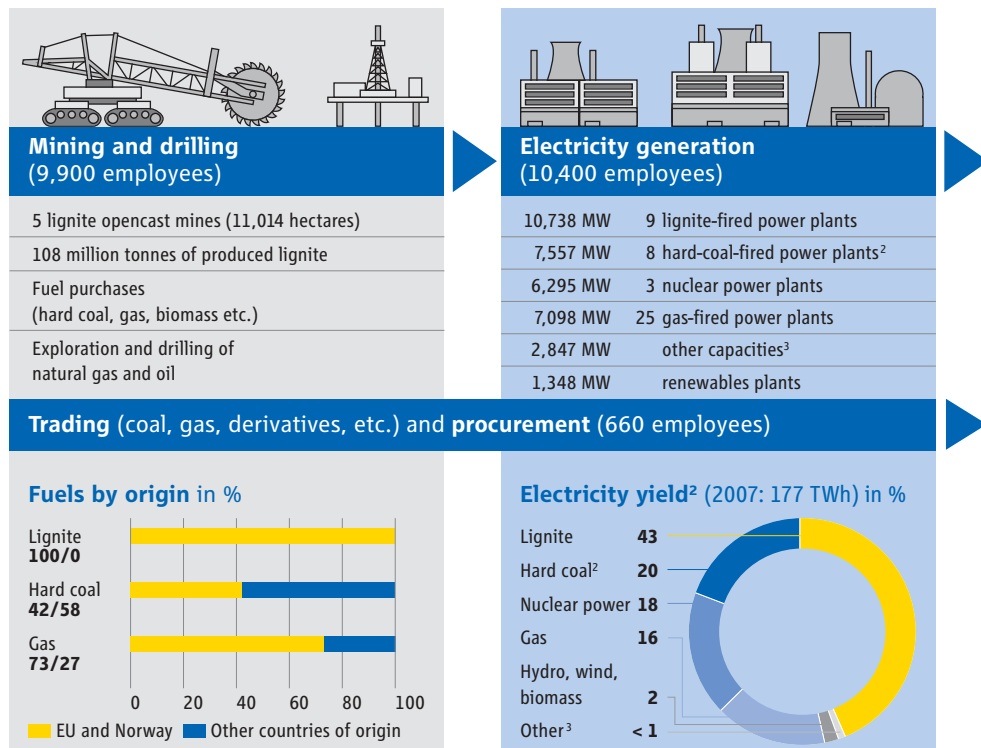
**Mining and drilling**
(9,900 employees)

5 lignite opencast mines (11,014 hectares)

108 million tonnes of produced lignite

Fuel purchases
(hard coal, gas, biomass etc.)

Exploration and drilling of natural gas and oil

**Electricity generation**
(10,400 employees)

| | |
|---|---|
| 10,738 MW | 9 lignite-fired power plants |
| 7,557 MW | 8 hard-coal-fired power plants$^2$ |
| 6,295 MW | 3 nuclear power plants |
| 7,098 MW | 25 gas-fired power plants |
| 2,847 MW | other capacities$^3$ |
| 1,348 MW | renewables plants |

**Trading** (coal, gas, derivatives, etc.) and **procurement** (660 employees)

**Fuels by origin** in %

Lignite
**100/0**

Hard coal
**42/58**

Gas
**73/27**

0 20 40 60 80 100

EU and Norway Other countries of origin

**Electricity yield$^2$** (2007: 177 TWh) in %

Lignite **43**

Hard coal$^2$ **20**

Nuclear power **18**

Gas **16**

Hydro, wind, biomass **2**

Other$^3$ **< 1**